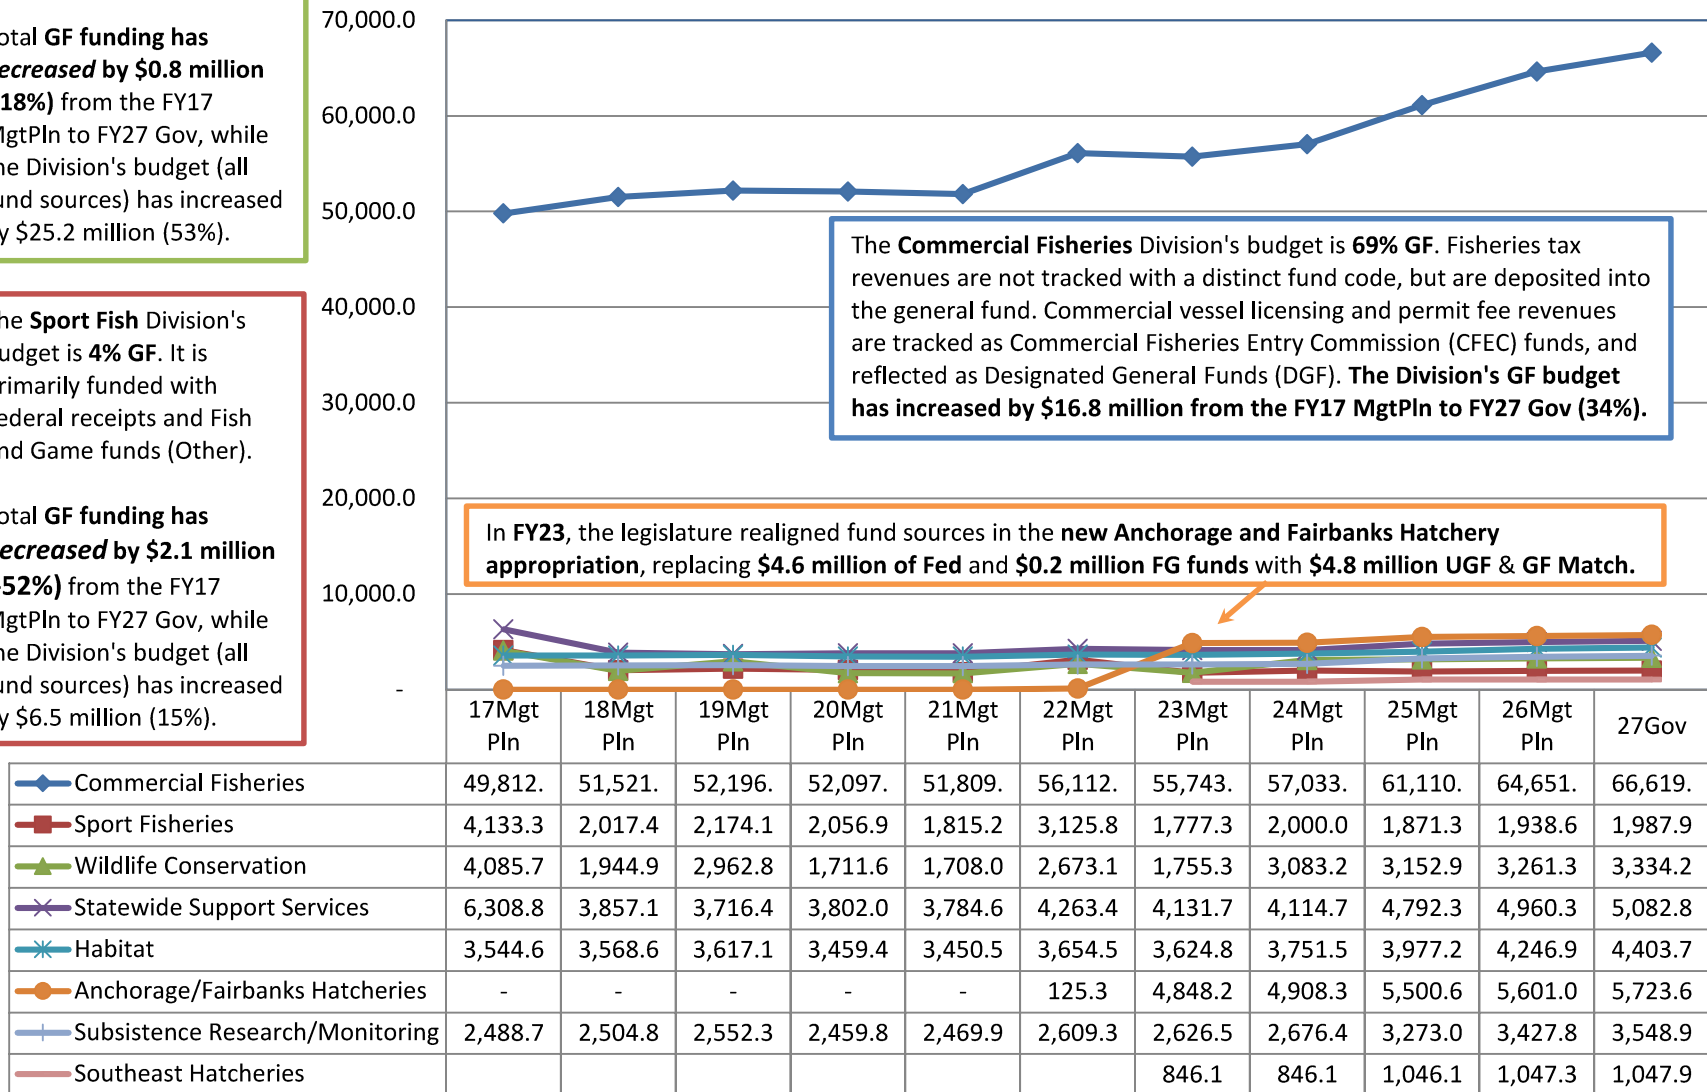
otal **GF funding has ecreased by $0.8 million 18%)** from the FY17 IgtPln to FY27 Gov, while he Division's budget (all und sources) has increased y $25.2 million (53%).

he **Sport Fish** Division's udget is **4% GF**. It is rimarily funded with ederal receipts and Fish nd Game funds (Other).

otal **GF funding has ecreased by $2.1 million 52%)** from the FY17 IgtPln to FY27 Gov, while he Division's budget (all und sources) has increased y $6.5 million (15%).

70,000.0
60,000.0
50,000.0
40,000.0
30,000.0
20,000.0
10,000.0
-

The **Commercial Fisheries** Division's budget is **69% GF**. Fisheries tax revenues are not tracked with a distinct fund code, but are deposited into the general fund. Commercial vessel licensing and permit fee revenues are tracked as Commercial Fisheries Entry Commission (CFEC) funds, and reflected as Designated General Funds (DGF). **The Division's GF budget has increased by $16.8 million from the FY17 MgtPln to FY27 Gov (34%).**

In **FY23**, the legislature realigned fund sources in the **new Anchorage and Fairbanks Hatchery appropriation**, replacing **$4.6 million of Fed** and **$0.2 million FG funds** with **$4.8 million UGF** & **GF Match.**

| | 17Mgt Pln | 18Mgt Pln | 19Mgt Pln | 20Mgt Pln | 21Mgt Pln | 22Mgt Pln | 23Mgt Pln | 24Mgt Pln | 25Mgt Pln | 26Mgt Pln | 27Gov |
|---|---|---|---|---|---|---|---|---|---|---|---|
| Commercial Fisheries | 49,812. | 51,521. | 52,196. | 52,097. | 51,809. | 56,112. | 55,743. | 57,033. | 61,110. | 64,651. | 66,619. |
| Sport Fisheries | 4,133.3 | 2,017.4 | 2,174.1 | 2,056.9 | 1,815.2 | 3,125.8 | 1,777.3 | 2,000.0 | 1,871.3 | 1,938.6 | 1,987.9 |
| Wildlife Conservation | 4,085.7 | 1,944.9 | 2,962.8 | 1,711.6 | 1,708.0 | 2,673.1 | 1,755.3 | 3,083.2 | 3,152.9 | 3,261.3 | 3,334.2 |
| Statewide Support Services | 6,308.8 | 3,857.1 | 3,716.4 | 3,802.0 | 3,784.6 | 4,263.4 | 4,131.7 | 4,114.7 | 4,792.3 | 4,960.3 | 5,082.8 |
| Habitat | 3,544.6 | 3,568.6 | 3,617.1 | 3,459.4 | 3,450.5 | 3,654.5 | 3,624.8 | 3,751.5 | 3,977.2 | 4,246.9 | 4,403.7 |
| Anchorage/Fairbanks Hatcheries | - | - | - | - | - | 125.3 | 4,848.2 | 4,908.3 | 5,500.6 | 5,601.0 | 5,723.6 |
| Subsistence Research/Monitoring | 2,488.7 | 2,504.8 | 2,552.3 | 2,459.8 | 2,469.9 | 2,609.3 | 2,626.5 | 2,676.4 | 3,273.0 | 3,427.8 | 3,548.9 |
| Southeast Hatcheries | | | | | | | 846.1 | 846.1 | 1,046.1 | 1,047.3 | 1,047.9 |